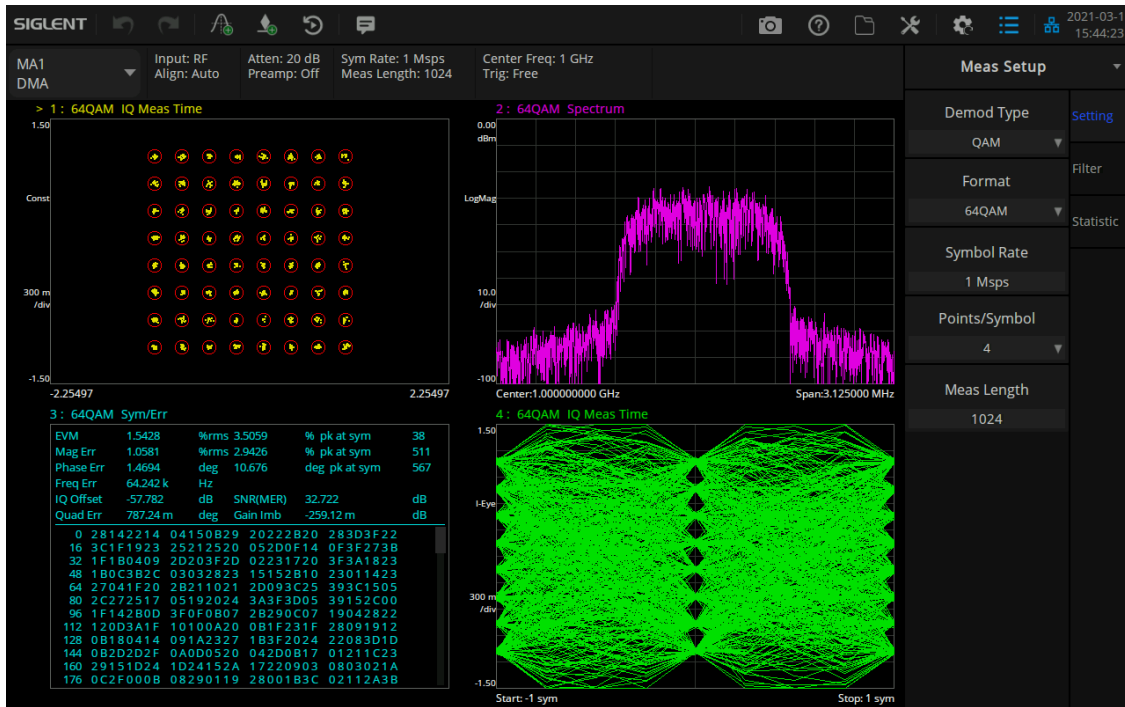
SIGLENT

2021-03-1
15:44:23

MA1
DMA

Input: RF
Align: Auto

Atten: 20 dB
Preamp: Off

Sym Rate: 1 Msps
Meas Length: 1024

Center Freq: 1 GHz
Trig: Free

Meas Setup

> 1 : 64QAM IQ Meas Time
1.50
Const
300 m
/div
-1.50
-2.25497
2.25497

2 : 64QAM Spectrum
0.00
dBm
LogMag
10.0
/div
-100
Center:1.000000000 GHz
Span:3.125000 MHz

3 : 64QAM Sym/Err

| EVM | 1.5428 | %rms | 3.5059 | % pk at sym | 38 |
|---|---|---|---|---|---|
| Mag Err | 1.0581 | %rms | 2.9426 | % pk at sym | 511 |
| Phase Err | 1.4694 | deg | 10.676 | deg pk at sym | 567 |
| Freq Err | 64.242 k | Hz | | | |
| IQ Offset | -57.782 | dB | SNR(MER) | 32.722 | dB |
| Quad Err | 787.24 m | deg | Gain Imb | -259.12 m | dB |

0 28142214 04150B29 20222B20 283D3F22
16 3C1F1923 25212520 052D0F14 0F3F273B
32 1F1B0409 2D203F2D 02231720 3F3A1823
48 1B0C3B2C 03032823 15152B10 23011423
64 27041F20 2B211021 2D093C25 393C1505
80 2C272517 05192024 3A3F3D05 39152C00
96 1F142B0D 3F0F0B07 2B290C07 19042822
112 120D3A1F 10100A20 0B1F231F 28091912
128 0B180414 091A2327 1B3F2024 22083D1D
144 0B2D2D2F 0A0D0520 042D0B17 01211C23
160 29151D24 1D24152A 17220903 0803021A
176 0C2F000B 08290119 28001B3C 02112A3B

4 : 64QAM IQ Meas Time
1.50
I-Eye
300 m
/div
-1.50
Start: -1 sym
Stop: 1 sym

Demod Type
QAM
Format
64QAM
Symbol Rate
1 Msps
Points/Symbol
4
Meas Length
1024

Setting
Filter
Statistic